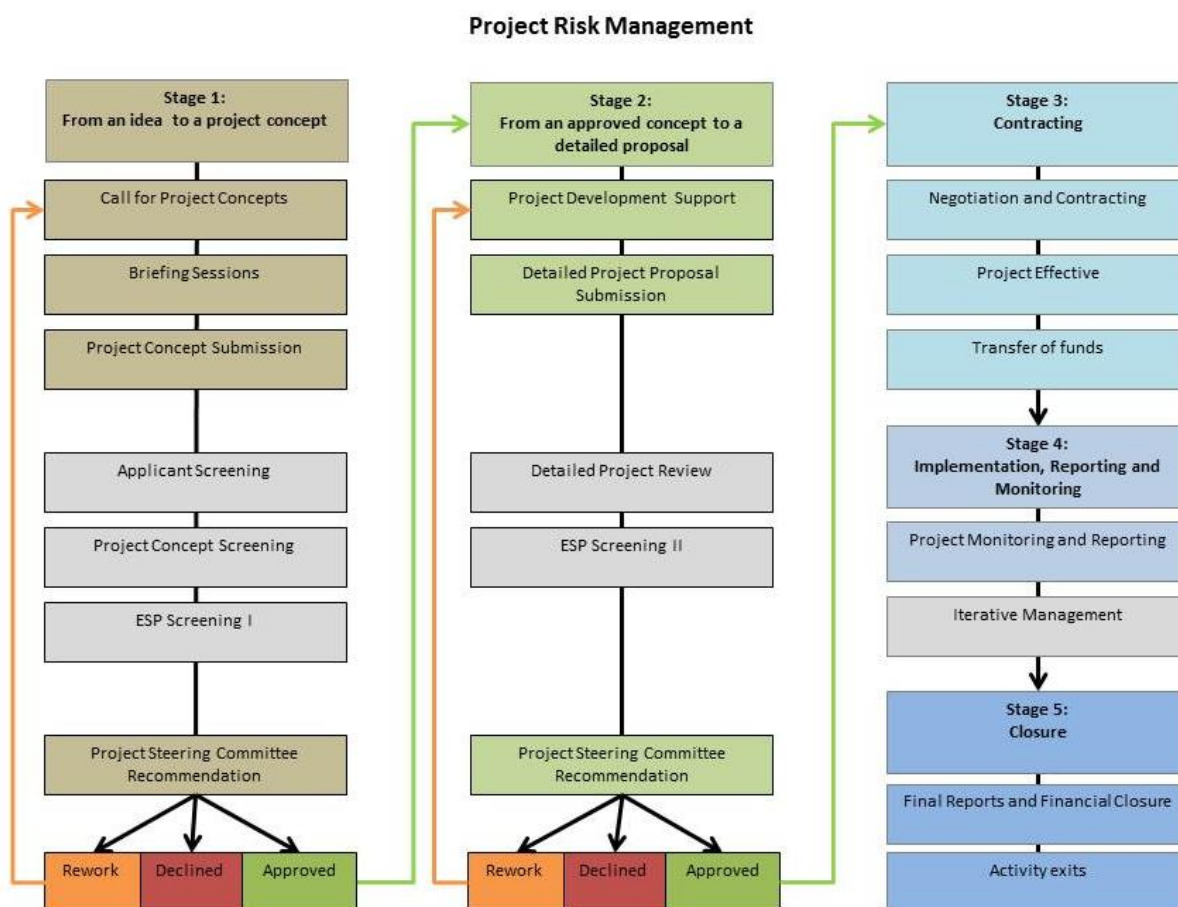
Project Risk Management

Stage 1:
From an idea to a project concept

Call for Project Concepts

Briefing Sessions

Project Concept Submission

Applicant Screening

Project Concept Screening

ESP Screening I

Project Steering Committee Recommendation

Rework

Declined

Approved

Stage 2:
From an approved concept to a detailed proposal

Project Development Support

Detailed Project Proposal Submission

Detailed Project Review

ESP Screening II

Project Steering Committee Recommendation

Rework

Declined

Approved

Stage 3:
Contracting

Negotiation and Contracting

Project Effective

Transfer of funds

Stage 4:
Implementation, Reporting and Monitoring

Project Monitoring and Reporting

Iterative Management

Stage 5:
Closure

Final Reports and Financial Closure

Activity exits